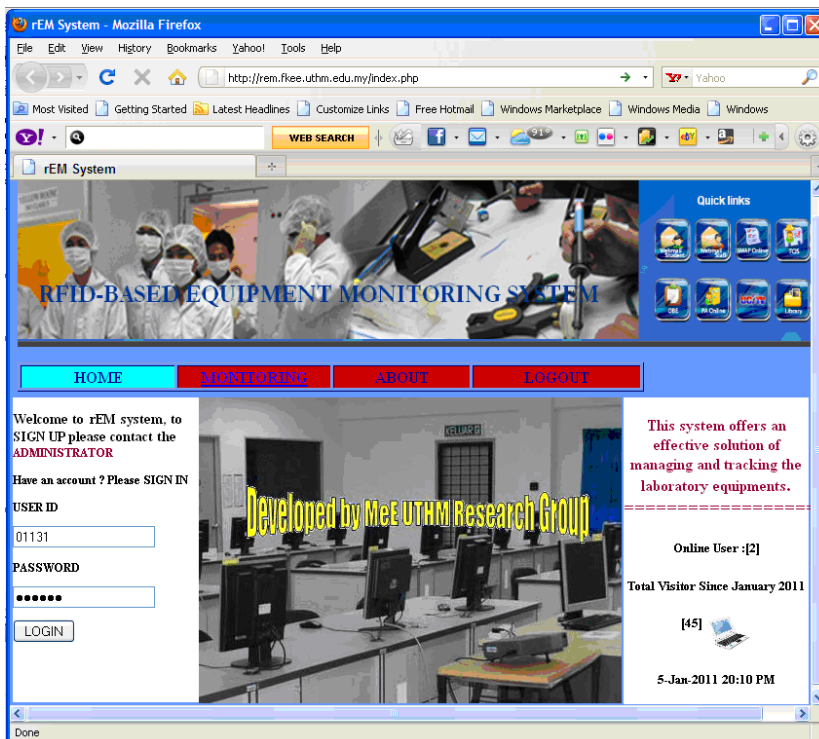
rEM System - Mozilla Firefox

File Edit View History Bookmarks Yahoo! Tools Help

http://rem.fkee.uthm.edu.my/index.php

Yahoo

Most Visited Getting Started Latest Headlines Customize Links Free Hotmail Windows Marketplace Windows Media Windows

WEB SEARCH

rEM System

Quick links

RFID-BASED EQUIPMENT MONITORING SYSTEM

HOME MONITORING ABOUT LOGOUT

Welcome to rEM system, to SIGN UP please contact the ADMINISTRATOR

Have an account ? Please SIGN IN

USER ID

01131

PASSWORD

••••••

LOGIN

KELUAR

Developed by MeE UTHM Research Group

This system offers an effective solution of managing and tracking the laboratory equipments.

Online User :[2]

Total Visitor Since January 2011

[45]

5-Jan-2011 20:10 PM

Done